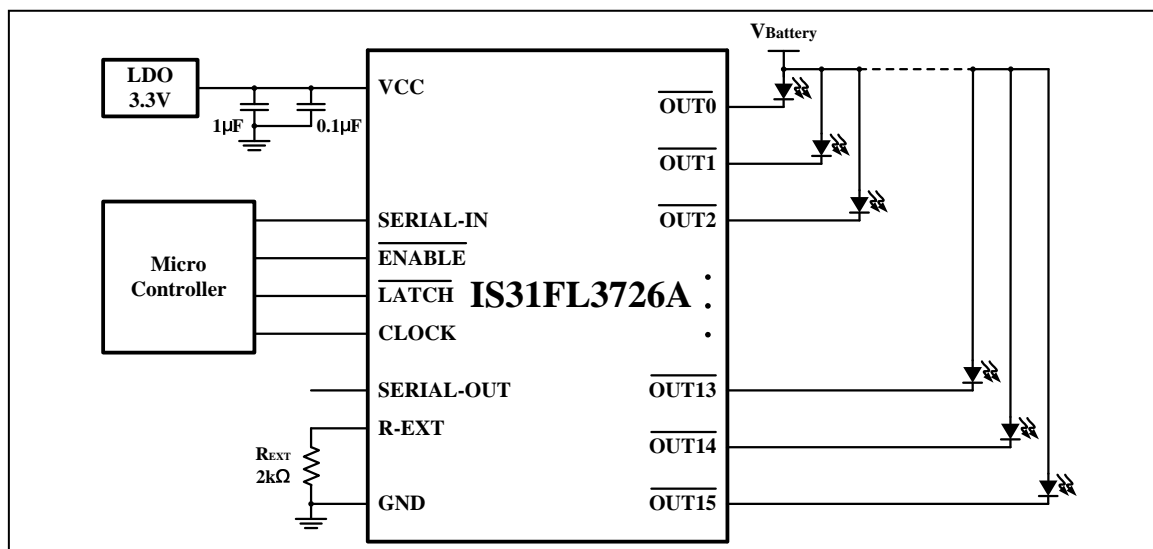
LDO 3.3V

1μF

0.1μF

Micro Controller

$R_{EXT}$ 2kΩ

VCC

SERIAL-IN

$\overline{ENABLE}$

$\overline{LATCH}$

CLOCK

SERIAL-OUT

R-EXT

GND

IS31FL3726A

$\overline{OUT0}$

$\overline{OUT1}$

$\overline{OUT2}$

$\overline{OUT13}$

$\overline{OUT14}$

$\overline{OUT15}$

$V_{Battery}$